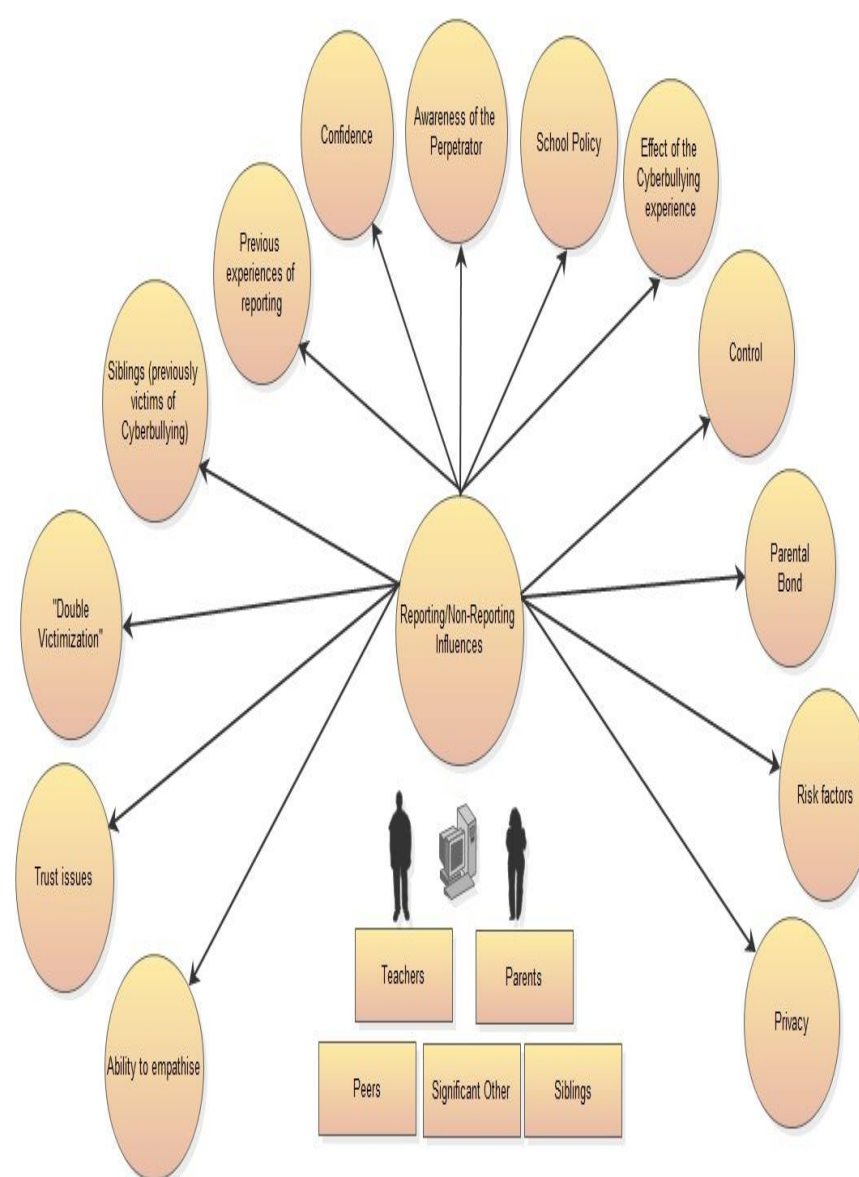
Reporting/Non-Reporting Influences

Confidence

Awareness of the Perpetrator

School Policy

Effect of the Cyberbullying experience

Previous experiences of reporting

Siblings (previously victims of Cyberbullying)

Control

Parental Bond

"Double Victimization"

Risk factors

Trust issues

Privacy

Ability to empathise

Teachers

Parents

Peers

Significant Other

Siblings